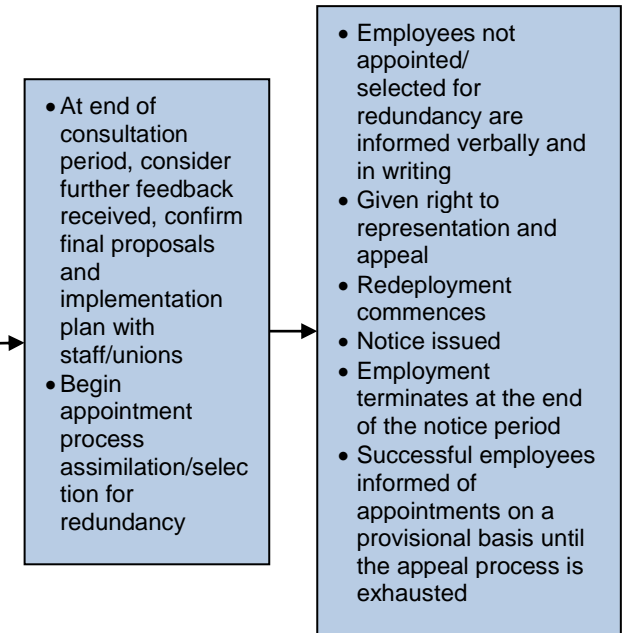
- At end of consultation period, consider further feedback received, confirm final proposals and implementation plan with staff/unions
- Begin appointment process assimilation/selection for redundancy

- Employees not appointed/ selected for redundancy are informed verbally and in writing
- Given right to representation and appeal
- Redeployment commences
- Notice issued
- Employment terminates at the end of the notice period
- Successful employees informed of appointments on a provisional basis until the appeal process is exhausted